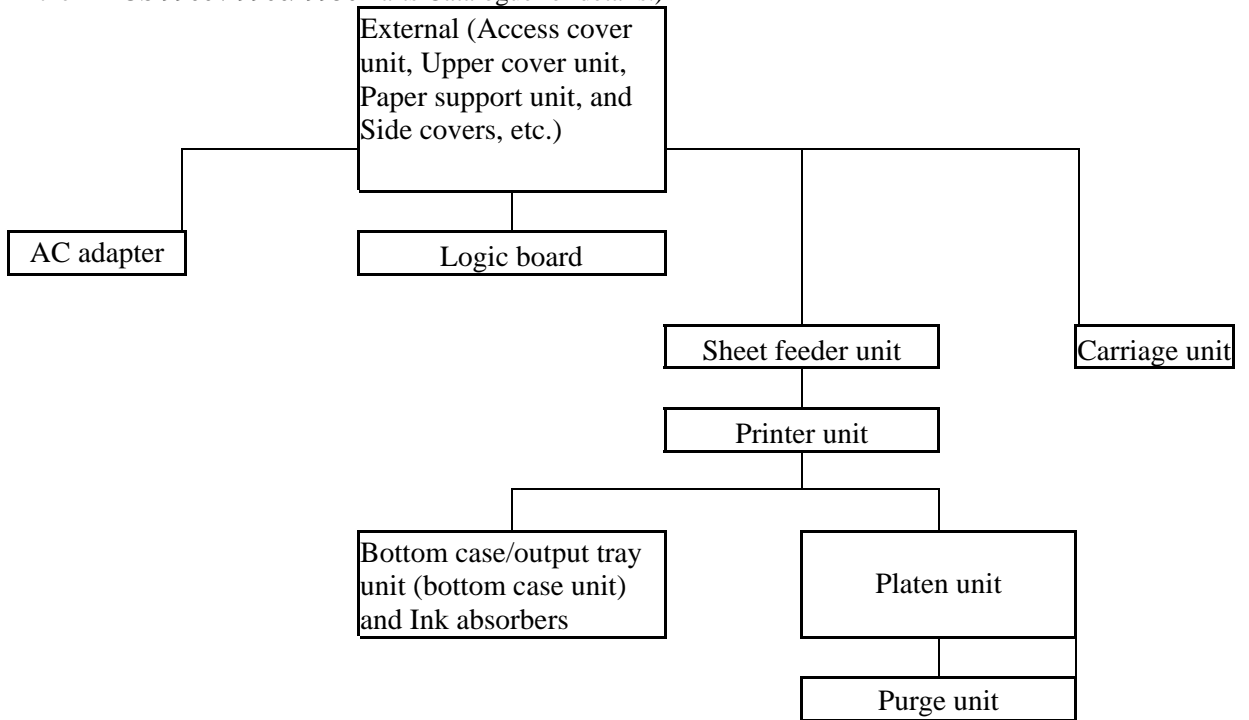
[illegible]

External (Access cover unit, Upper cover unit, Paper support unit, and Side covers, etc.)

AC adapter

Logic board

Sheet feeder unit

Carriage unit

Printer unit

Bottom case/output tray unit (bottom case unit) and Ink absorbers

Platen unit

Purge unit